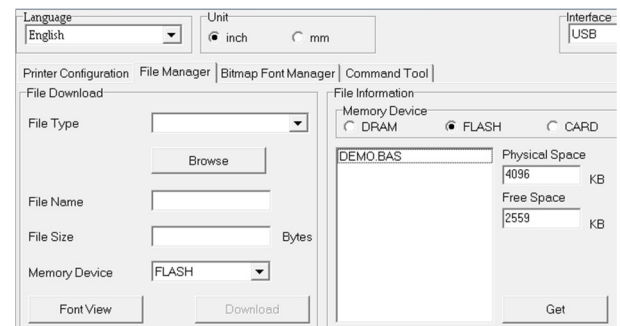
Language
English
Unit
inch
mm
Interface
USB

Printer Configuration | File Manager | Bitmap Font Manager | Command Tool

File Download
File Type
Browse
File Name
File Size
Bytes
Memory Device
FLASH
Font View
Download

File Information
Memory Device
DRAM
FLASH
CARD
DEMO.BAS
Physical Space
4096
KB
Free Space
2559
KB
Get